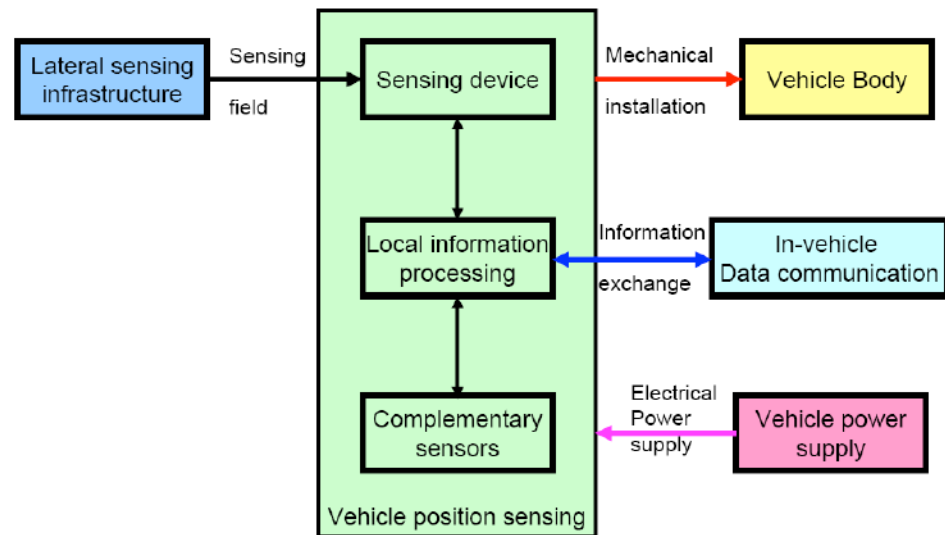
Lateral sensing infrastructure

Sensing

field

Sensing device

Mechanical

installation

Vehicle Body

Local information processing

Information

exchange

In-vehicle Data communication

Complementary sensors

Electrical Power supply

Vehicle power supply

Vehicle position sensing